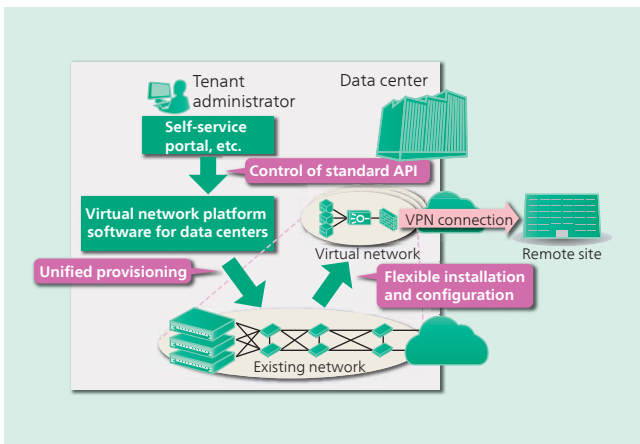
Tenant administrator

Data center

Self-service portal, etc.

Control of standard API

Virtual network platform software for data centers

VPN connection

Virtual network

Remote site

Unified provisioning

Flexible installation and configuration

Existing network